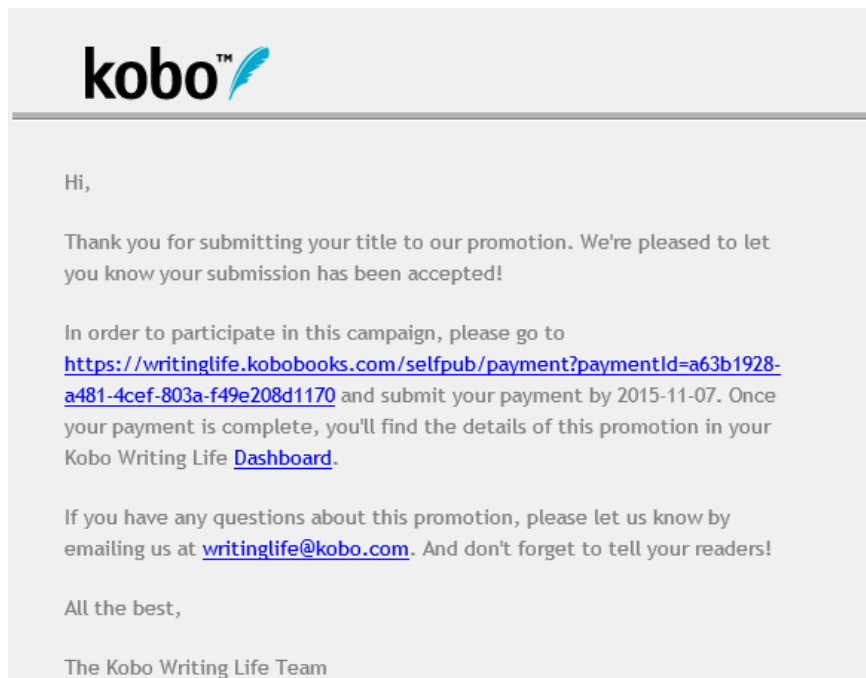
kobo™

Hi,

Thank you for submitting your title to our promotion. We're pleased to let you know your submission has been accepted!

In order to participate in this campaign, please go to https://writinglife.kobobooks.com/selfpub/payment?paymentId=a63b1928-a481-4cef-803a-f49e208d1170 and submit your payment by 2015-11-07. Once your payment is complete, you'll find the details of this promotion in your Kobo Writing Life Dashboard.

If you have any questions about this promotion, please let us know by emailing us at writinglife@kobo.com. And don't forget to tell your readers!

All the best,

The Kobo Writing Life Team